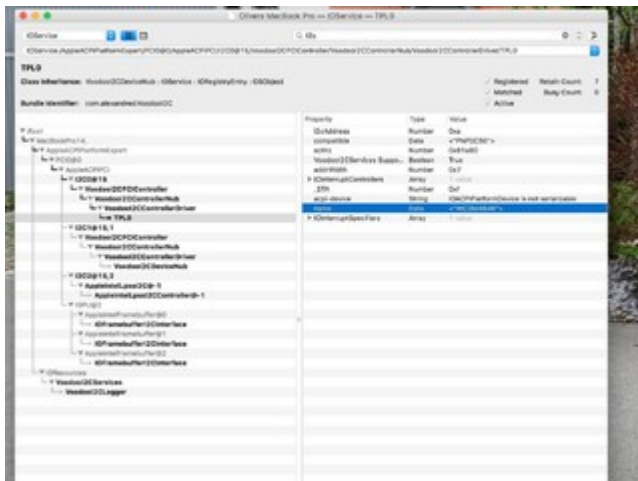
Olivers MacBook Pro — IOService — TPL0

IOService

IOs

IOService:/AppleACPIPlatformExpert/PCI0@0/AppleACPIPCI/I2C0@15/VoodooI2CPCIController/VoodooI2CControllerNub/VoodooI2CControllerDriver/TPL0

TPL0

Class Inheritance: VoodooI2CDeviceNub : IOService : IORegistryEntry : OSObject

Bundle Identifier: com.alexandred.VoodooI2C

Registered
Matched
Active

Retain Count: 7
Busy Count: 0

Root
MacBookPro14
AppleACPIPlatformExpert
PCI0@0
AppleACPIPCI
I2C0@15
VoodooI2CPCIController
VoodooI2CControllerNub
VoodooI2CControllerDriver
TPL0
I2C1@15,1
VoodooI2CPCIController
VoodooI2CControllerNub
VoodooI2CControllerDriver
VoodooI2CDeviceNub
I2C2@15,2
AppleIntelLpssI2C@-1
AppleIntelLpssI2CController@-1
IGPU@2
AppleIntelFramebuffer@0
IOFramebufferI2CInterface
AppleIntelFramebuffer@1
IOFramebufferI2CInterface
AppleIntelFramebuffer@2
IOFramebufferI2CInterface
IOResources
VoodooI2CServices
VoodooI2CLogger

| Property | Type | Value |
|---|---|---|
| IOIAddress | Number | 0xa |
| compatible | Data | <"PNP0C50"> |
| addrbits | Number | 0x6f7a00 |
| VoodooI2CServices Suppo... | Boolean | True |
| addrWidth | Number | 0x7 |
| IOInterruptControllers | Array | 1 value |
| _STA | Number | 0xf |
| acpi-device | String | IOACPIPlatformDevice is not serializable |
| name | Data | <"INT3600A"> |
| IOInterruptSpecifiers | Array | 1 value |